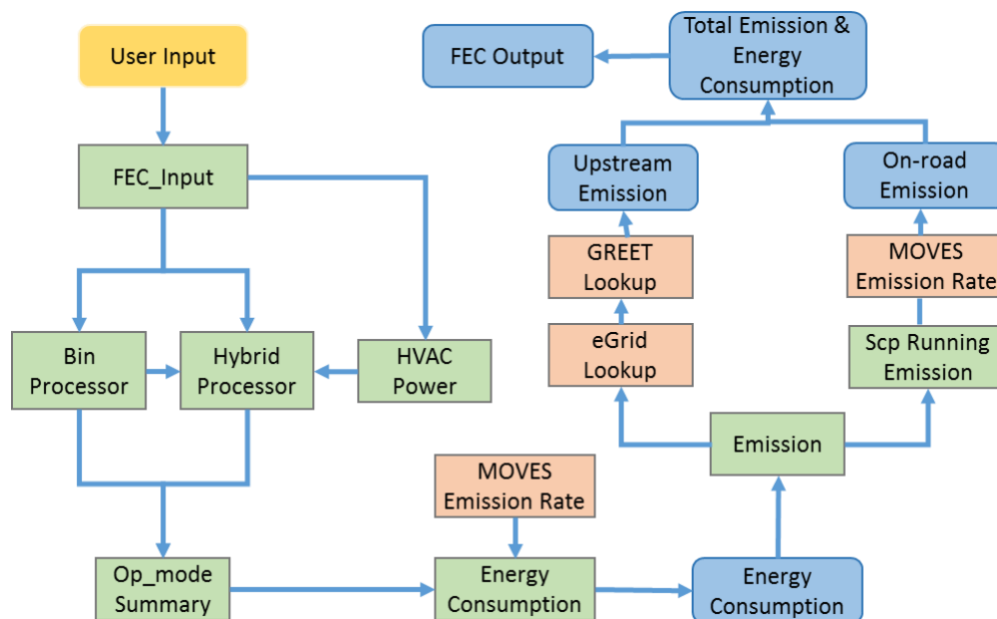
User Input

FEC_Input

Bin Processor

Hybrid Processor

HVAC Power

Op_mode Summary

MOVES Emission Rate

Energy Consumption

Energy Consumption

Emission

eGrid Lookup

GREET Lookup

Upstream Emission

Scp Running Emission

MOVES Emission Rate

On-road Emission

Total Emission & Energy Consumption

FEC Output